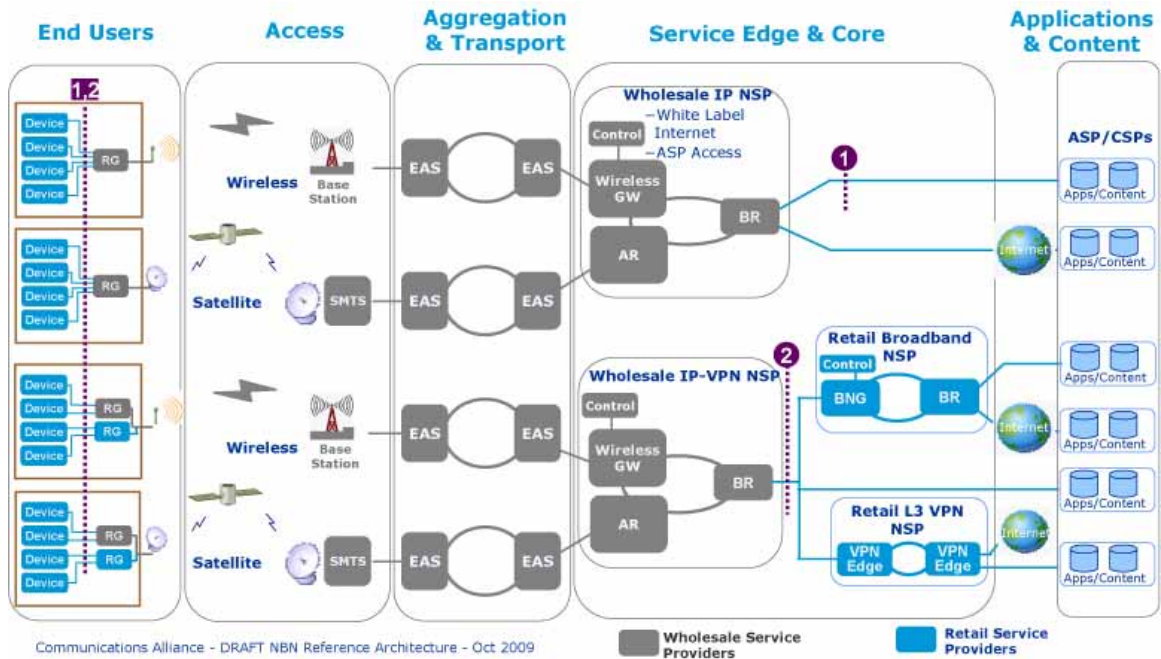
End Users

Access

Aggregation & Transport

Service Edge & Core

Applications & Content

1,2

Device
Device
Device
Device
RG

Device
Device
Device
Device
RG

Device
Device
Device
Device
RG
RG

Device
Device
Device
Device
RG
RG

Wireless
Base Station

Satellite
SMTS

Wireless
Base Station

Satellite
SMTS

EAS
EAS
EAS
EAS
EAS
EAS
EAS
EAS

Wholesale IP NSP
Control
–White Label Internet
–ASP Access
Wireless GW
AR
BR

1

Wholesale IP-VPN NSP
Control
Wireless GW
AR
BR

2

Retail Broadband NSP
Control
BNG
BR

Retail L3 VPN NSP
VPN Edge
VPN Edge

Internet
Internet
Internet

ASP/CSPs
Apps/Content
Apps/Content
Apps/Content
Apps/Content
Apps/Content
Apps/Content

Communications Alliance - DRAFT NBN Reference Architecture - Oct 2009

Wholesale Service Providers

Retail Service Providers